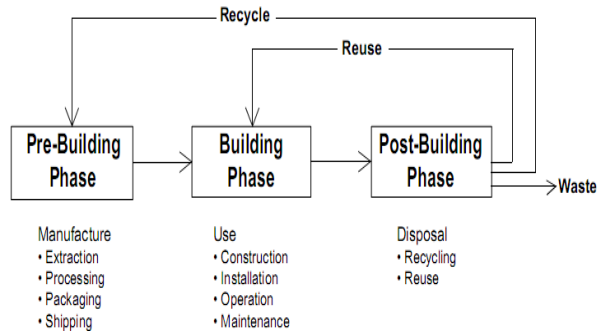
Recycle

Reuse

Pre-Building Phase

Building Phase

Post-Building Phase

Waste

Manufacture
• Extraction
• Processing
• Packaging
• Shipping

Use
• Construction
• Installation
• Operation
• Maintenance

Disposal
• Recycling
• Reuse